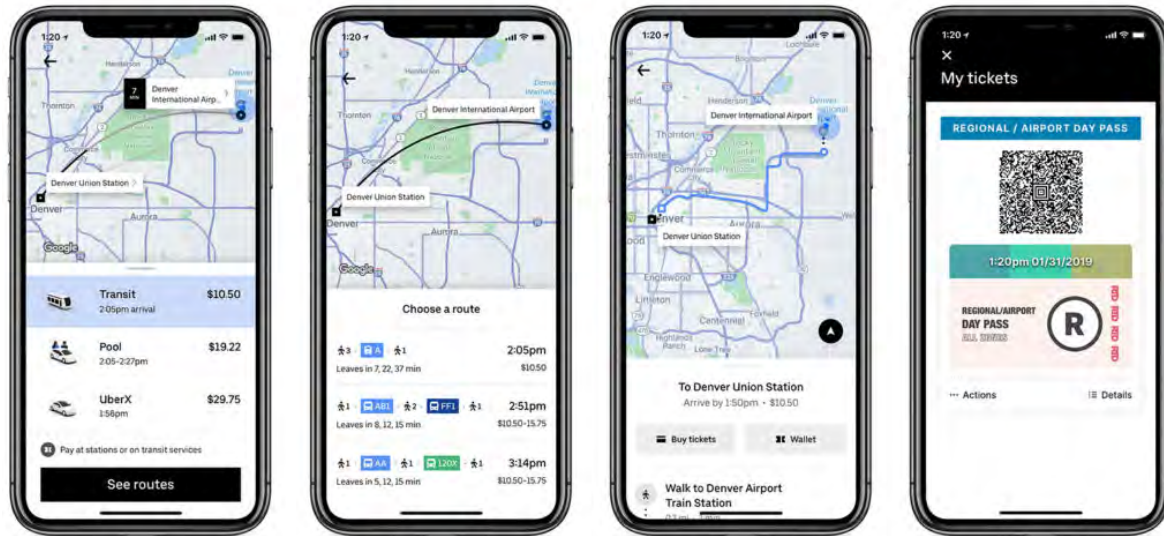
1:20

7 MIN Denver International Airp...

Thornton

Denver Union Station

Denver

Aurora

Google

Transit $10.50
2:05pm arrival

Pool $19.22
2:05-2:27pm

UberX $29.75
1:58pm

Pay at stations or on transit services

See routes

1:20

Denver International Airport

Thornton

Denver Union Station

Denver

Aurora

Google

Choose a route

3 A 1 2:05pm
Leaves in 7, 22, 37 min $10.50

1 AB1 2 FF1 1 2:51pm
Leaves in 8, 12, 15 min $10.50-15.75

1 AA 1 120X 1 3:14pm
Leaves in 5, 12, 15 min $10.50-15.75

1:20

Denver International Airport

Henderson

Thornton

Denver

Denver Union Station

Aurora

Englewood

Littleton

Centennial

Highlands Ranch

Lone Tree

To Denver Union Station
Arrive by 1:50pm • $10.50

Buy tickets

Wallet

Walk to Denver Airport Train Station

1:20

My tickets

REGIONAL / AIRPORT DAY PASS

1:20pm 01/31/2019

REGIONAL/AIRPORT DAY PASS ALL ZONES

R

RED RED RED RED

Actions

Details